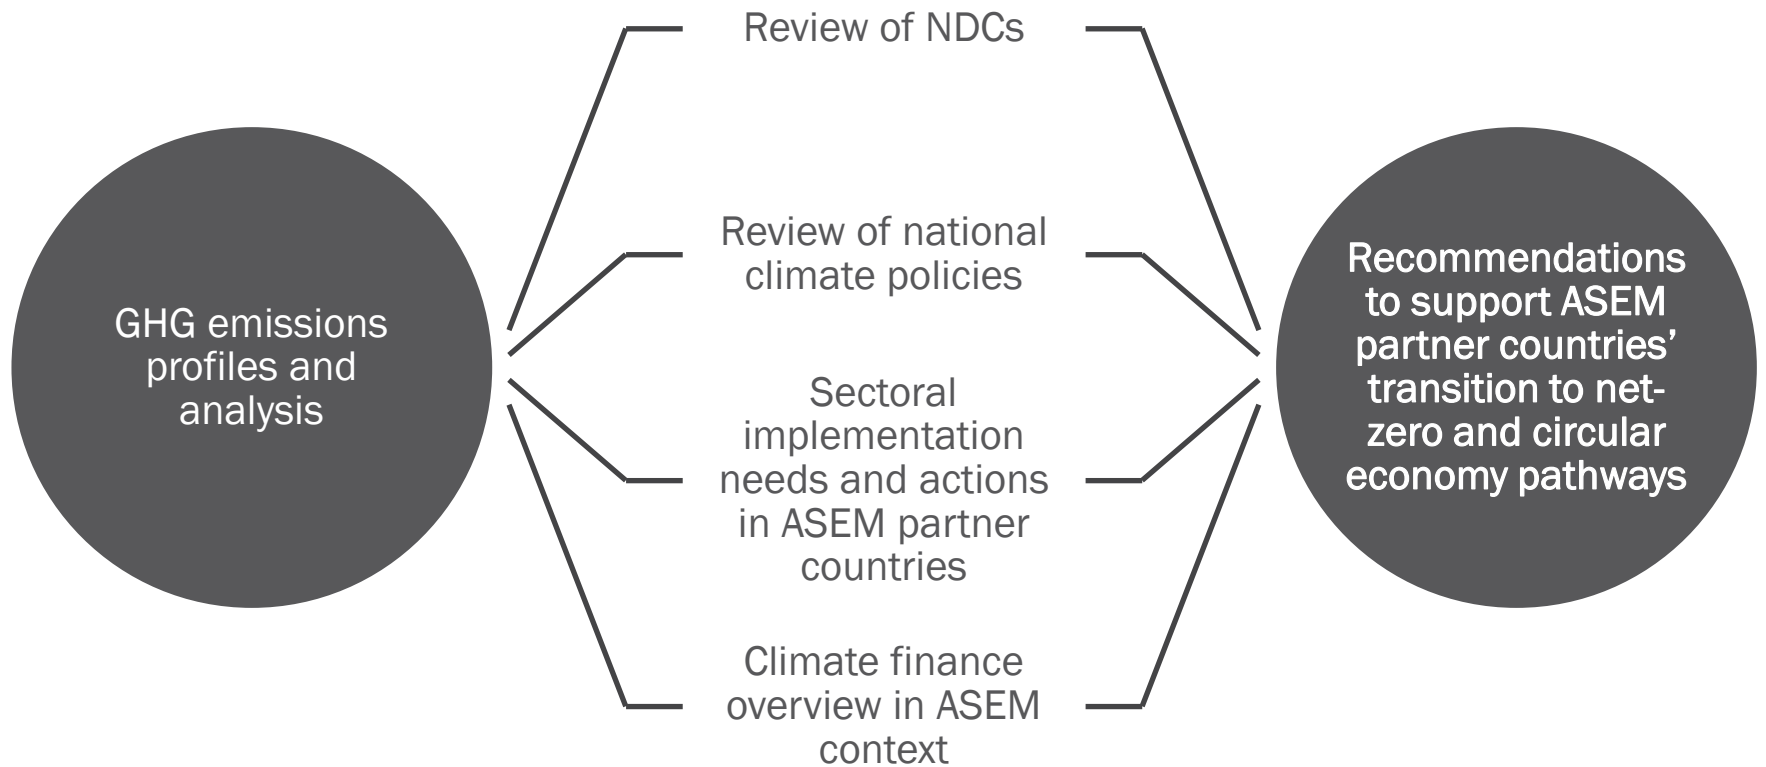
GHG emissions profiles and analysis

Review of NDCs

Review of national climate policies

Sectoral implementation needs and actions in ASEM partner countries

Climate finance overview in ASEM context

Recommendations to support ASEM partner countries' transition to net-zero and circular economy pathways